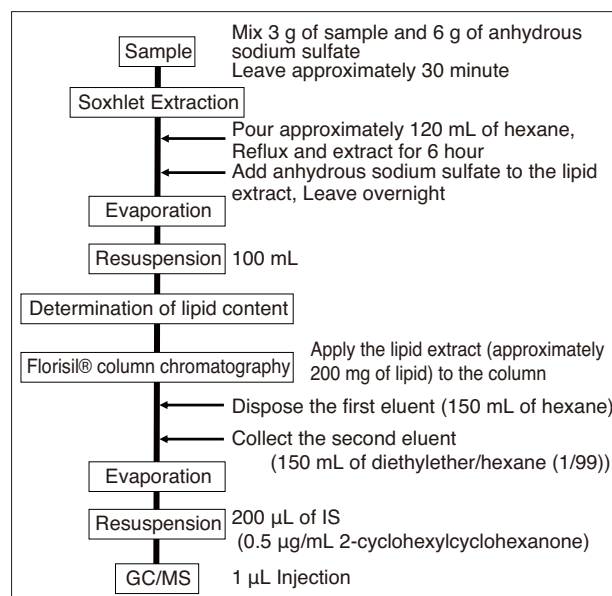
Sample

Mix 3 g of sample and 6 g of anhydrous sodium sulfate
Leave approximately 30 minute

Soxhlet Extraction

Pour approximately 120 mL of hexane, Reflux and extract for 6 hour

Add anhydrous sodium sulfate to the lipid extract, Leave overnight

Evaporation

Resuspension

100 mL

Determination of lipid content

Florisil® column chromatography

Apply the lipid extract (approximately 200 mg of lipid) to the column

Dispose the first eluent (150 mL of hexane)

Collect the second eluent
(150 mL of diethylether/hexane (1/99))

Evaporation

Resuspension

200 µL of IS
(0.5 µg/mL 2-cyclohexylcyclohexanone)

GC/MS

1 µL Injection